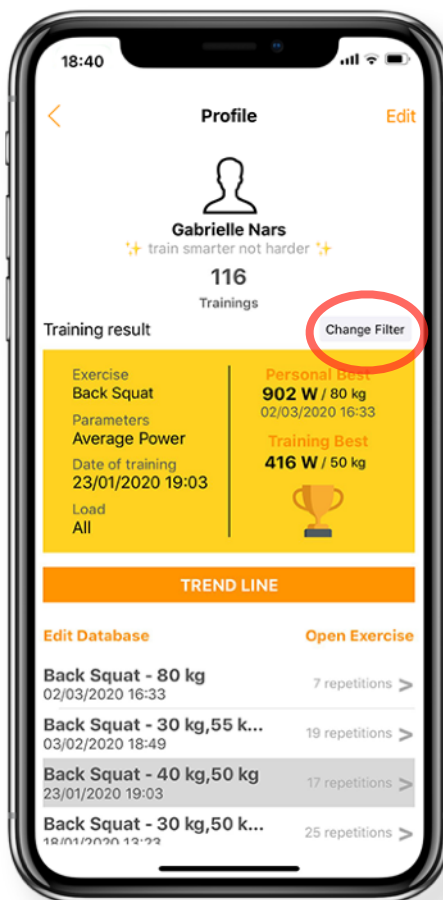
18:40

<

Profile

Edit

Gabrielle Nars

✨ train smarter not harder ✨

116

Trainings

Training result

Change Filter

Exercise
Back Squat

Parameters
Average Power

Date of training
23/01/2020 19:03

Load
All

Personal Best
902 W / 80 kg
02/03/2020 16:33

Training Best
416 W / 50 kg

TREND LINE

Edit Database

Open Exercise

Back Squat - 80 kg
02/03/2020 16:33
7 repetitions >

Back Squat - 30 kg,55 k...
03/02/2020 18:49
19 repetitions >

Back Squat - 40 kg,50 kg
23/01/2020 19:03
17 repetitions >

Back Squat - 30 kg,50 k...
18/01/2020 13:23
25 repetitions >